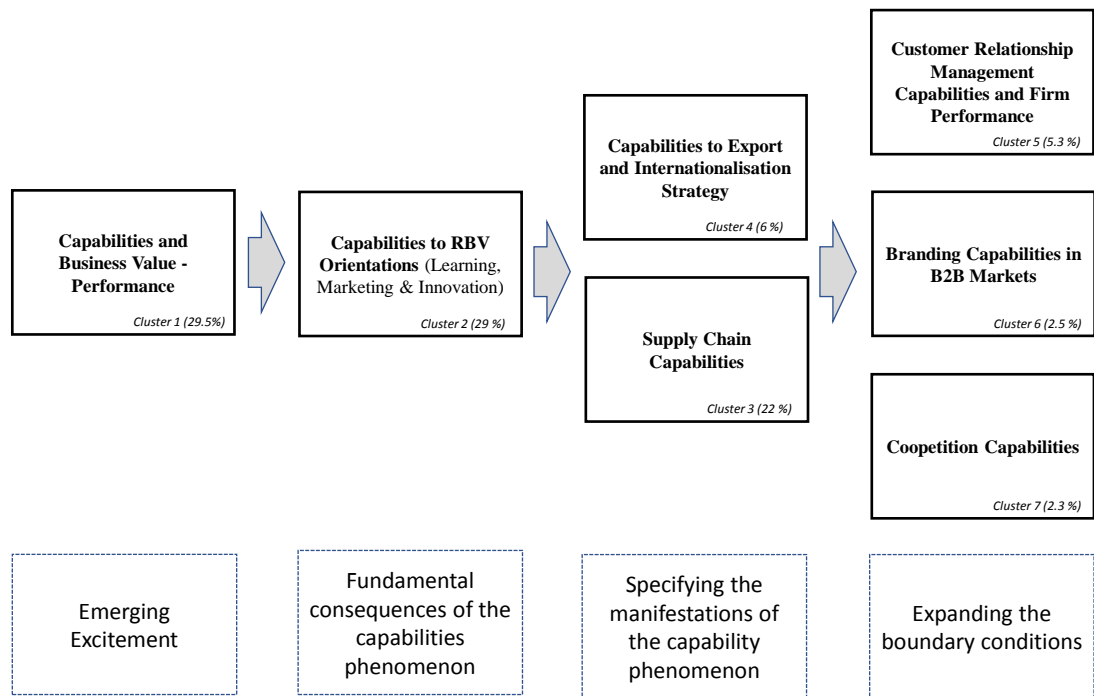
**Capabilities and Business Value - Performance**
Cluster 1 (29.5%)

**Capabilities to RBV Orientations** (Learning, Marketing & Innovation)
Cluster 2 (29 %)

**Capabilities to Export and Internationalisation Strategy**
Cluster 4 (6 %)

**Supply Chain Capabilities**
Cluster 3 (22 %)

**Customer Relationship Management Capabilities and Firm Performance**
Cluster 5 (5.3 %)

**Branding Capabilities in B2B Markets**
Cluster 6 (2.5 %)

**Coopetition Capabilities**
Cluster 7 (2.3 %)

Emerging Excitement

Fundamental consequences of the capabilities phenomenon

Specifying the manifestations of the capability phenomenon

Expanding the boundary conditions